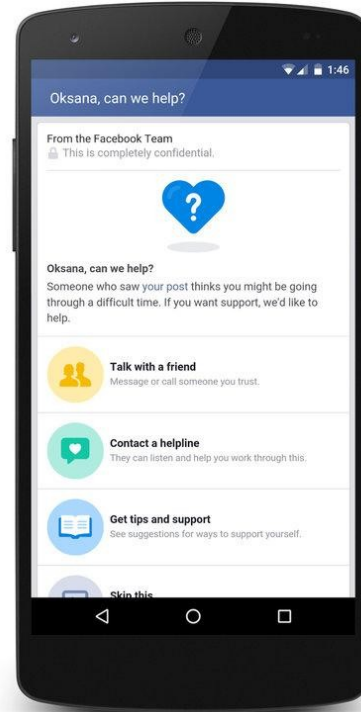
1:46

Oksana, can we help?

From the Facebook Team
This is completely confidential.

?

Oksana, can we help?
Someone who saw your post thinks you might be going through a difficult time. If you want support, we'd like to help.

Talk with a friend
Message or call someone you trust.

Contact a helpline
They can listen and help you work through this.

Get tips and support
See suggestions for ways to support yourself.

Skip this